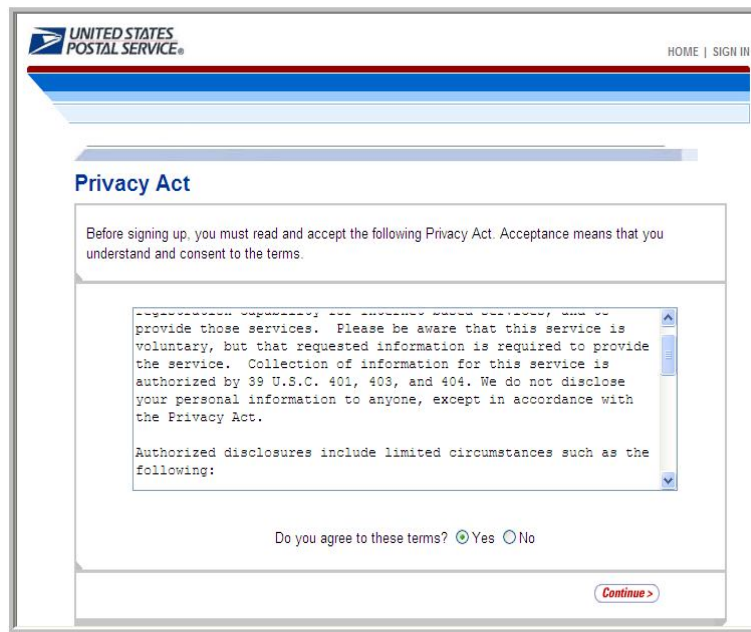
UNITED STATES POSTAL SERVICE®

HOME | SIGN IN

Privacy Act

Before signing up, you must read and accept the following Privacy Act. Acceptance means that you understand and consent to the terms.

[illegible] provide those services. Please be aware that this service is voluntary, but that requested information is required to provide the service. Collection of information for this service is authorized by 39 U.S.C. 401, 403, and 404. We do not disclose your personal information to anyone, except in accordance with the Privacy Act.

Authorized disclosures include limited circumstances such as the following:

Do you agree to these terms? Yes No

Continue >